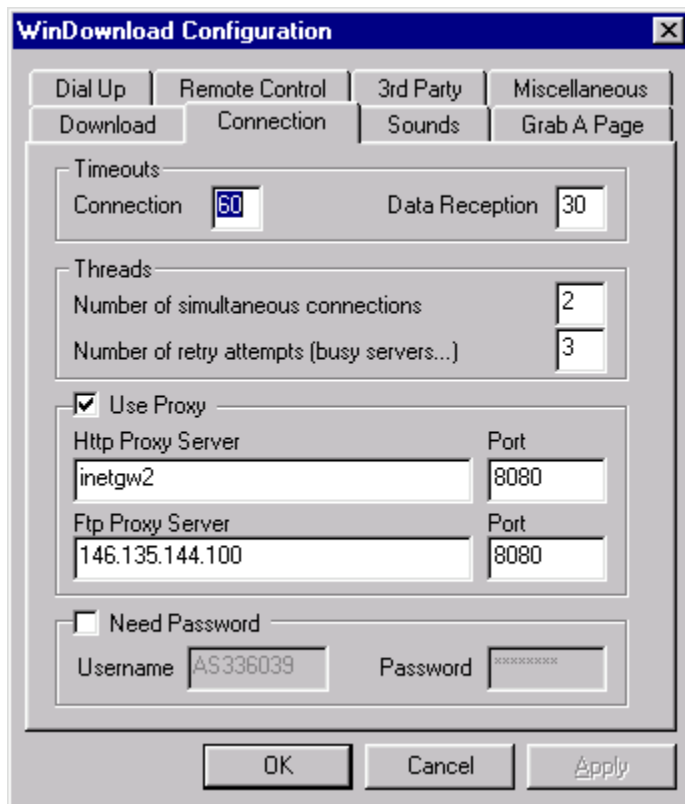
WinDownload Configuration

Dial Up | Remote Control | 3rd Party | Miscellaneous
Download | Connection | Sounds | Grab A Page

Timeouts
Connection 60
Data Reception 30

Threads
Number of simultaneous connections 2
Number of retry attempts (busy servers...) 3

Use Proxy
Http Proxy Server
inetgw2
Port
8080
Ftp Proxy Server
146.135.144.100
Port
8080

Need Password
Username AS336039
Password ********

OK
Cancel
Apply